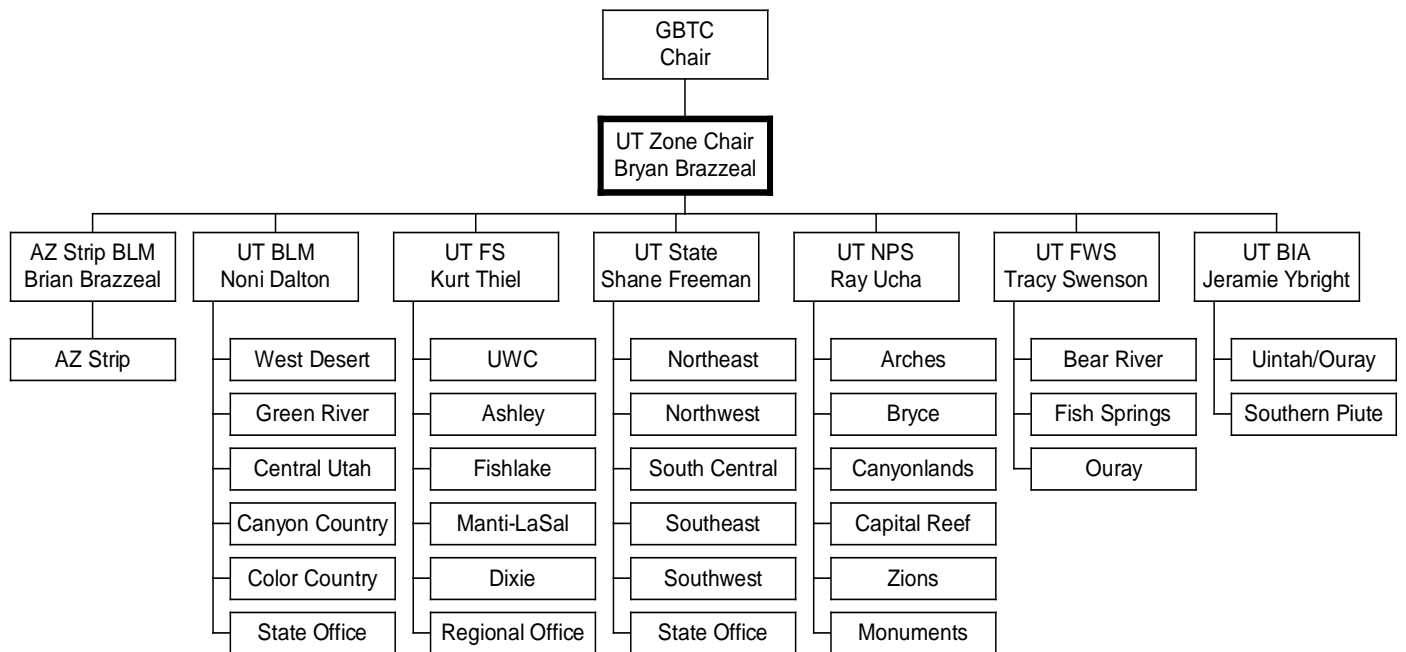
GBTC
Chair

UT Zone Chair
Bryan Brazzeal

AZ Strip BLM
Brian Brazzeal

AZ Strip

UT BLM
Noni Dalton

West Desert
Green River
Central Utah
Canyon Country
Color Country
State Office

UT FS
Kurt Thiel

UWC
Ashley
Fishlake
Manti-LaSal
Dixie
Regional Office

UT State
Shane Freeman

Northeast
Northwest
South Central
Southeast
Southwest
State Office

UT NPS
Ray Ucha

Arches
Bryce
Canyonlands
Capital Reef
Zions
Monuments

UT FWS
Tracy Swenson

Bear River
Fish Springs
Ouray

UT BIA
Jeramie Ybright

Uintah/Ouray
Southern Piute